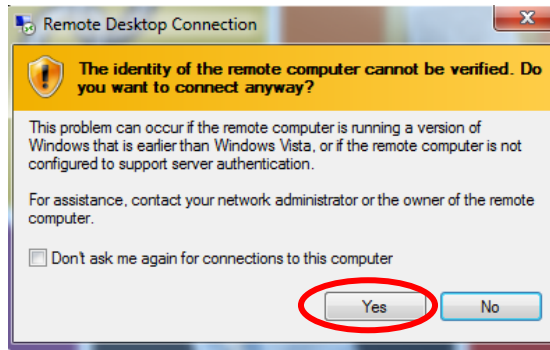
Remote Desktop Connection

The identity of the remote computer cannot be verified. Do you want to connect anyway?

This problem can occur if the remote computer is running a version of Windows that is earlier than Windows Vista, or if the remote computer is not configured to support server authentication.

For assistance, contact your network administrator or the owner of the remote computer.

Don't ask me again for connections to this computer

Yes

No